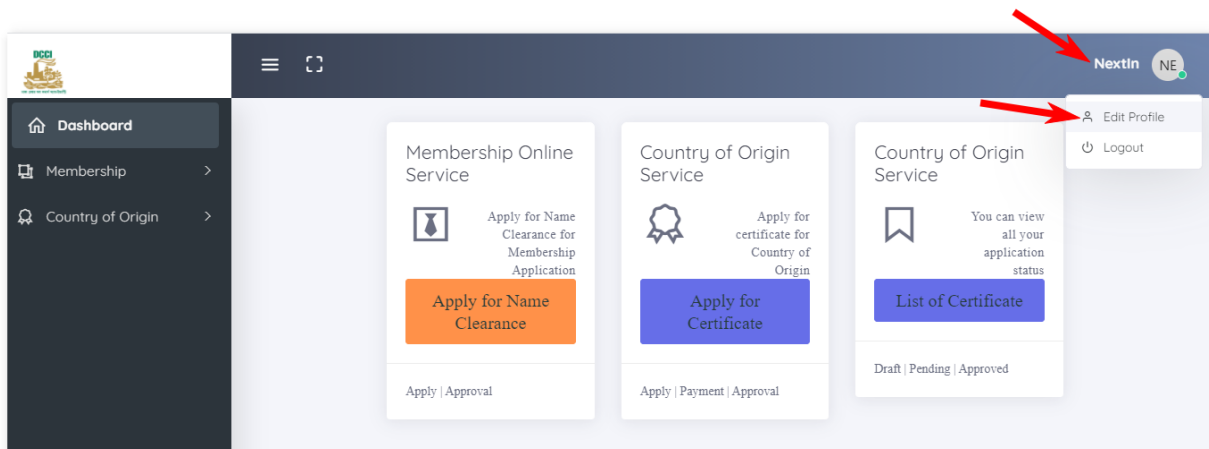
DCCI

Dashboard

Membership

Country of Origin

Nextin NE

Edit Profile

Logout

Membership Online Service

Apply for Name Clearance for Membership Application

Apply for Name Clearance

Apply | Approval

Country of Origin Service

Apply for certificate for Country of Origin

Apply for Certificate

Apply | Payment | Approval

Country of Origin Service

You can view all your application status

List of Certificate

Draft | Pending | Approved